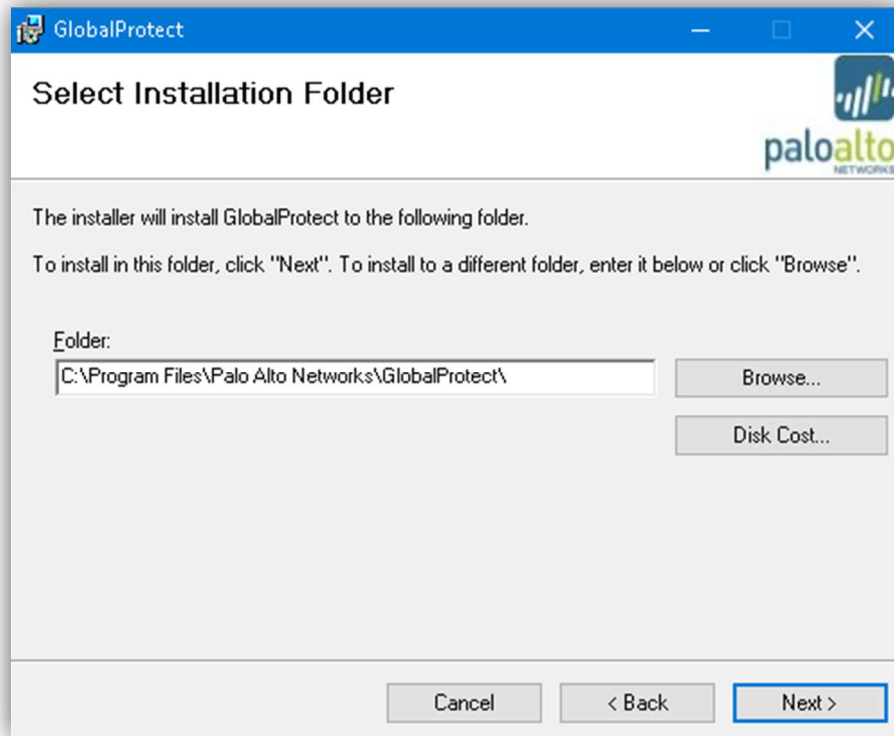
GlobalProtect

Select Installation Folder

paloalto
NETWORKS

The installer will install GlobalProtect to the following folder.

To install in this folder, click "Next". To install to a different folder, enter it below or click "Browse".

Folder:
C:\Program Files\Palo Alto Networks\GlobalProtect\

Browse...

Disk Cost...

Cancel

< Back

Next >